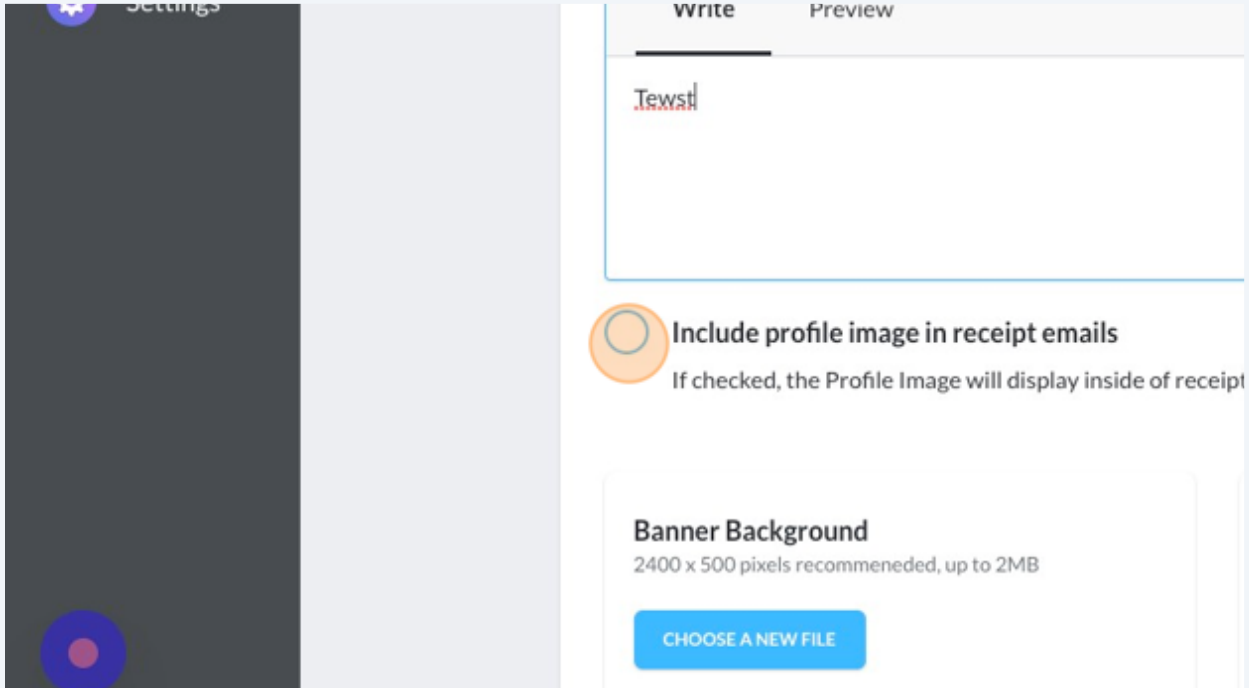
Settings

Write Preview

Tewst

Include profile image in receipt emails

If checked, the Profile Image will display inside of receipt

Banner Background

2400 x 500 pixels recommeneded, up to 2MB

CHOOSE A NEW FILE